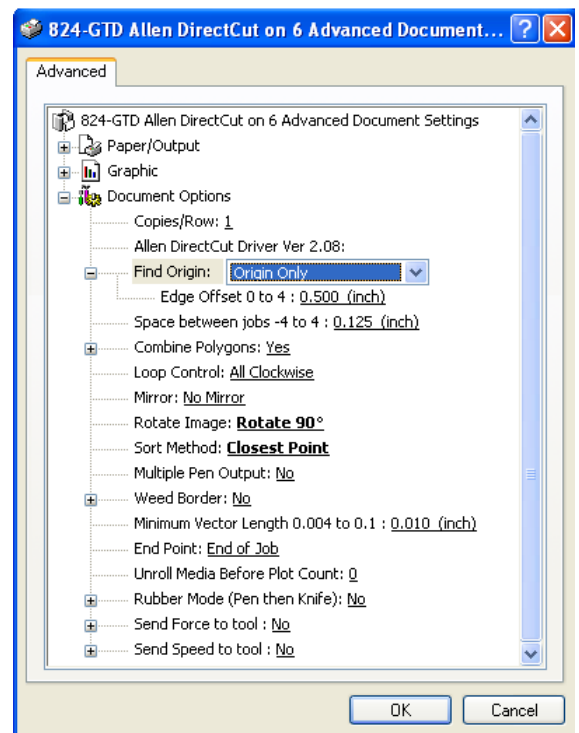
824-GTD Allen DirectCut on 6 Advanced Document...

Advanced

824-GTD Allen DirectCut on 6 Advanced Document Settings
Paper/Output
Graphic
Document Options
Copies/Row: 1
Allen DirectCut Driver Ver 2.08:
Find Origin: Origin Only
Edge Offset 0 to 4 : 0.500 (inch)
Space between jobs -4 to 4 : 0.125 (inch)
Combine Polygons: Yes
Loop Control: All Clockwise
Mirror: No Mirror
Rotate Image: Rotate 90°
Sort Method: Closest Point
Multiple Pen Output: No
Weed Border: No
Minimum Vector Length 0.004 to 0.1 : 0.010 (inch)
End Point: End of Job
Unroll Media Before Plot Count: 0
Rubber Mode (Pen then Knife): No
Send Force to tool : No
Send Speed to tool : No

OK
Cancel